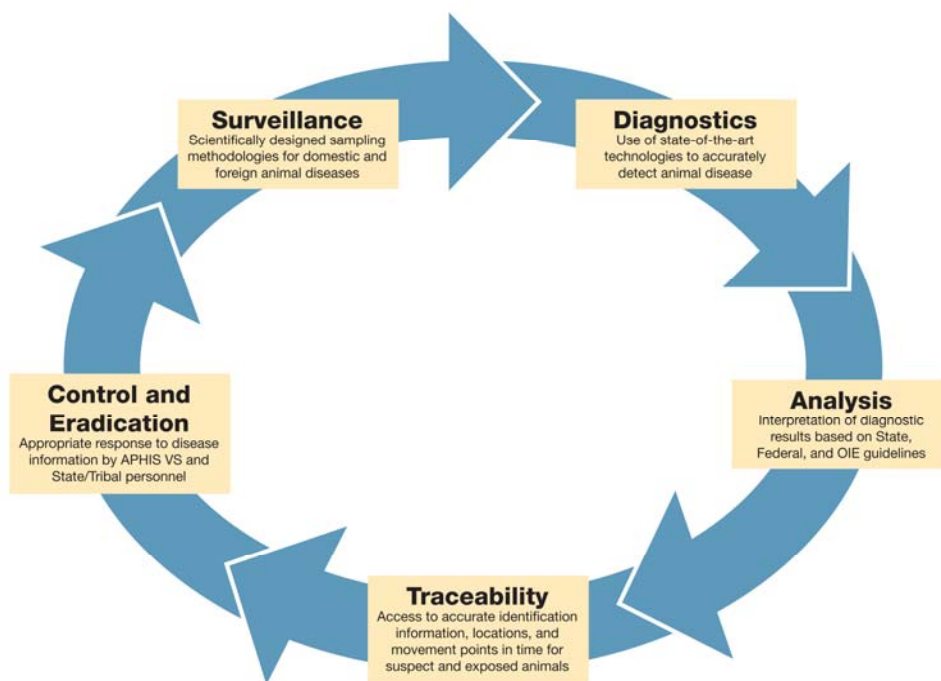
Surveillance
Scientifically designed sampling methodologies for domestic and foreign animal diseases

Diagnostics
Use of state-of-the-art technologies to accurately detect animal disease

Analysis
Interpretation of diagnostic results based on State, Federal, and OIE guidelines

Traceability
Access to accurate identification information, locations, and movement points in time for suspect and exposed animals

Control and Eradication
Appropriate response to disease information by APHIS VS and State/Tribal personnel